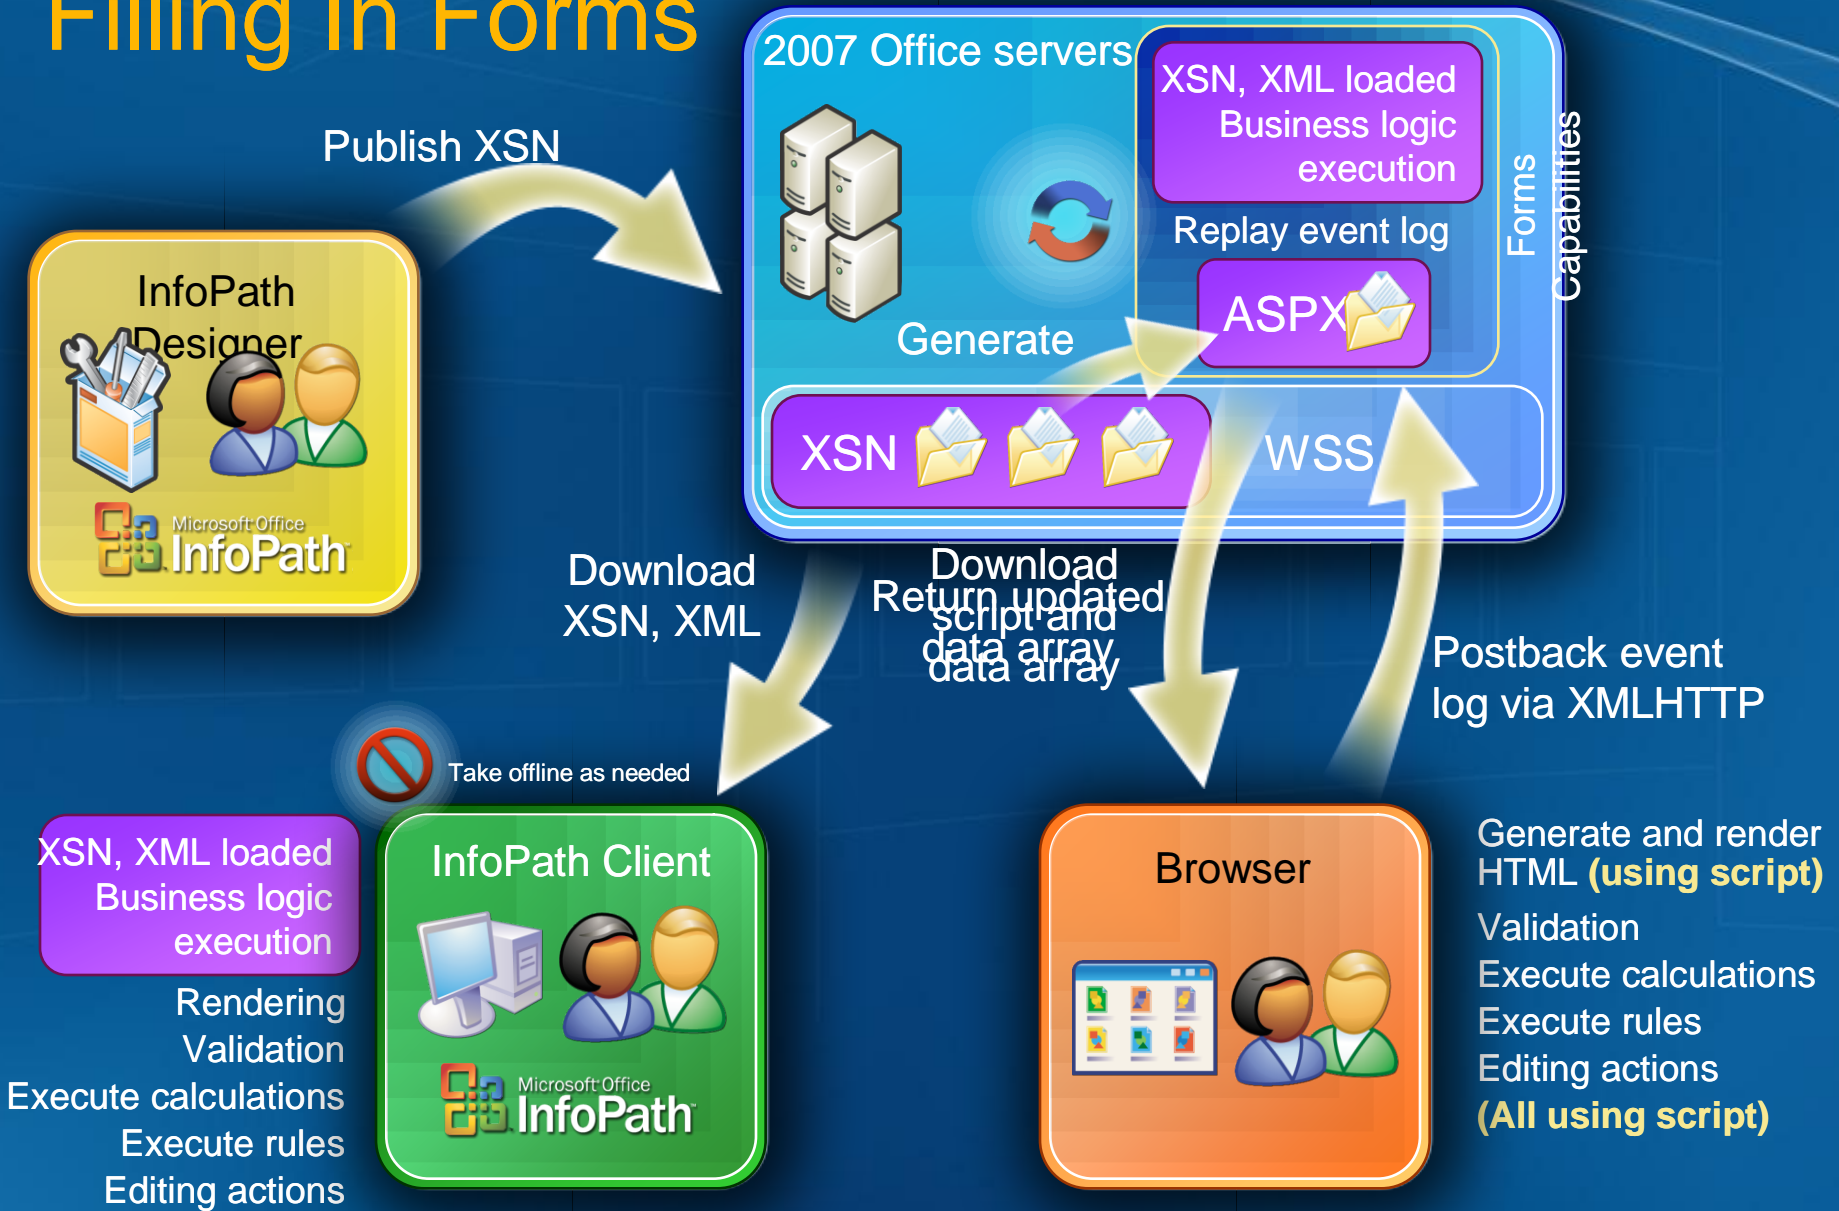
Filling in Forms

Publish XSN

InfoPath Designer

Microsoft Office InfoPath

2007 Office servers

XSN, XML loaded Business logic execution

Replay event log

Forms Capabilities

Generate

ASPX

XSN

WSS

Download XSN, XML

Download script and data array

Return updated data array

Postback event log via XMLHTTP

Take offline as needed

XSN, XML loaded Business logic execution

Rendering
Validation
Execute calculations
Execute rules
Editing actions

InfoPath Client

Microsoft Office InfoPath

Browser

Generate and render HTML (using script)
Validation
Execute calculations
Execute rules
Editing actions
(All using script)